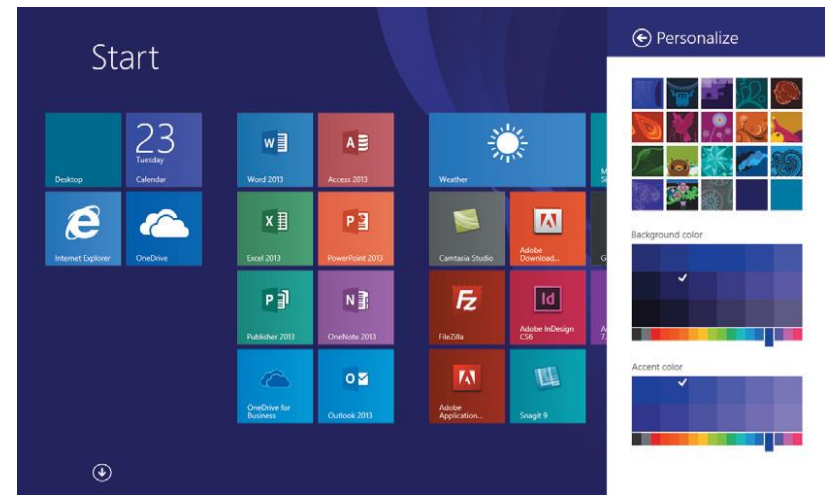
Start

23
Tuesday

Desktop
Calendar
Internet Explorer
OneDrive

Word 2013
Access 2013
Excel 2013
PowerPoint 2013
Publisher 2013
OneNote 2013
OneDrive for Business
Outlook 2013

Weather
Camtasia Studio
Adobe Download...
FileZilla
Adobe InDesign CS6
Adobe Application...
Snagit 9

Personalize

Background color

Accent color